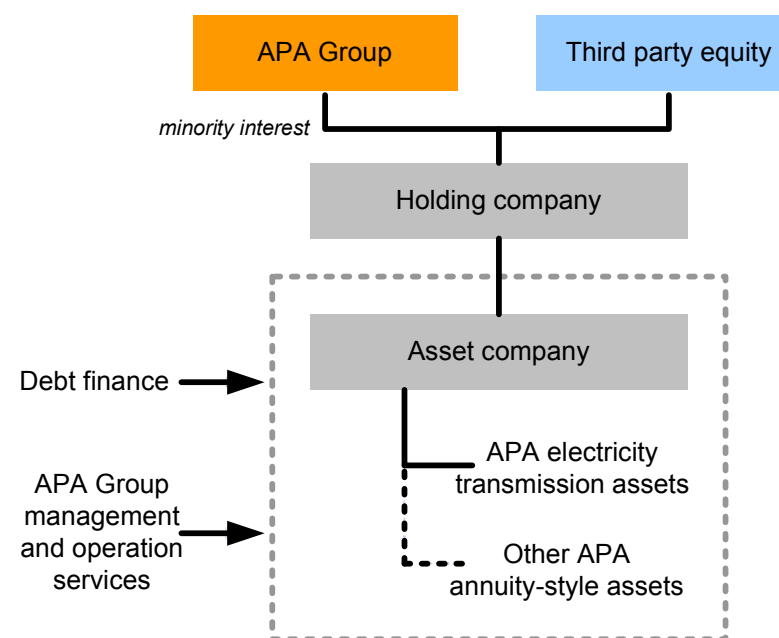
APA Group

Third party equity

minority interest

Holding company

Asset company

Debt finance

APA Group management and operation services

APA electricity transmission assets

Other APA annuity-style assets